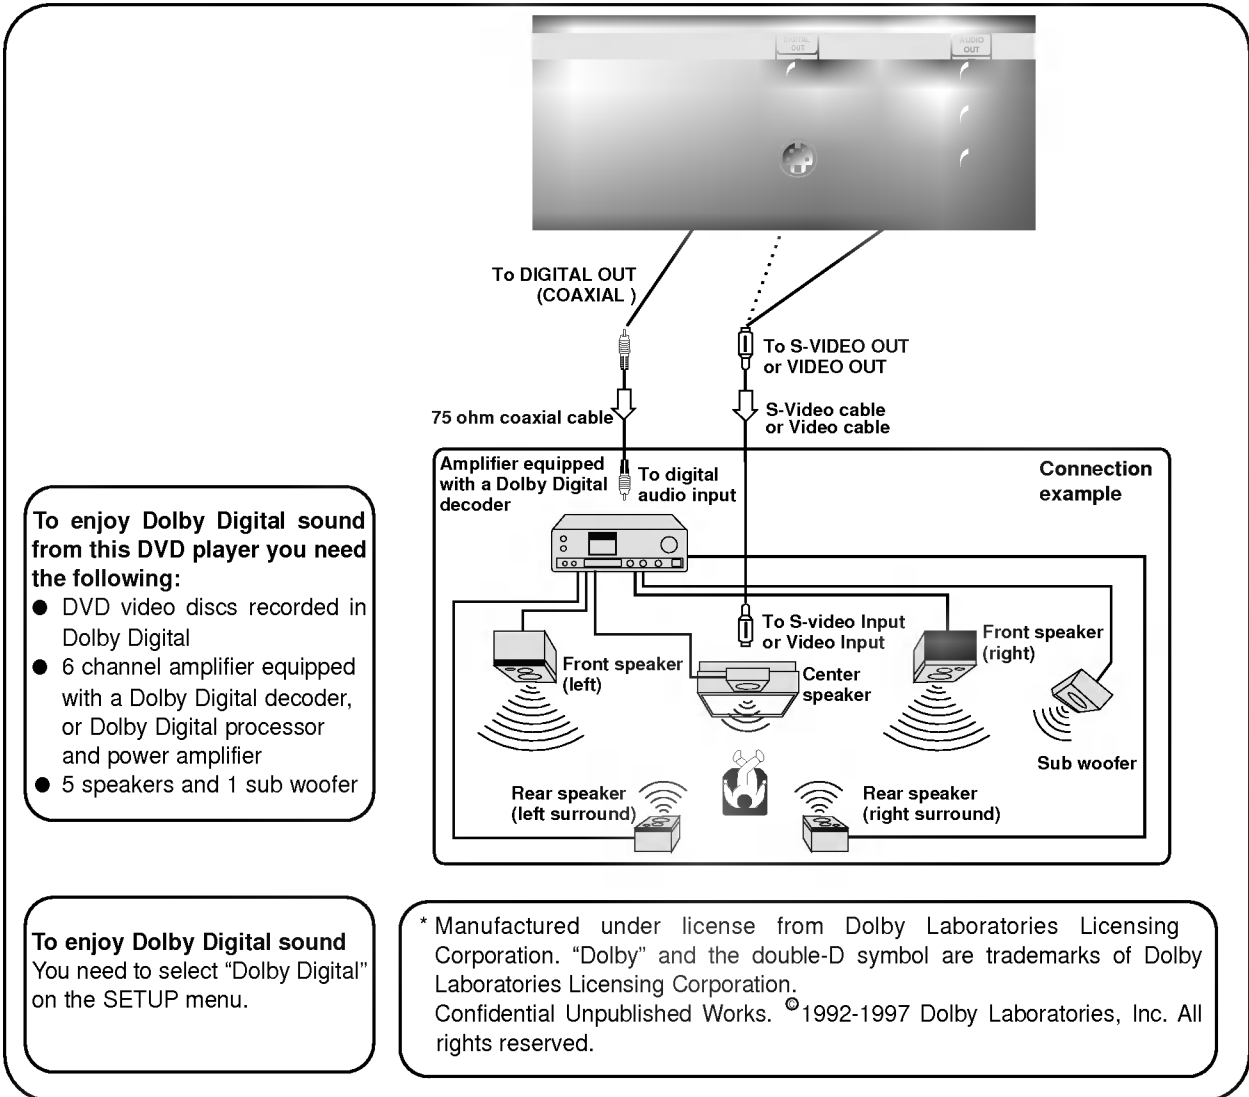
DIGITAL OUT

AUDIO OUT

To DIGITAL OUT (COAXIAL )

To S-VIDEO OUT or VIDEO OUT

75 ohm coaxial cable

S-Video cable or Video cable

Amplifier equipped with a Dolby Digital decoder

To digital audio input

Connection example

To enjoy Dolby Digital sound from this DVD player you need the following:
● DVD video discs recorded in Dolby Digital
● 6 channel amplifier equipped with a Dolby Digital decoder, or Dolby Digital processor and power amplifier
● 5 speakers and 1 sub woofer

To S-video Input or Video Input

Front speaker (left)

Center speaker

Front speaker (right)

Sub woofer

Rear speaker (left surround)

Rear speaker (right surround)

To enjoy Dolby Digital sound
You need to select “Dolby Digital” on the SETUP menu.

* Manufactured under license from Dolby Laboratories Licensing Corporation. “Dolby” and the double-D symbol are trademarks of Dolby Laboratories Licensing Corporation.
Confidential Unpublished Works. ©1992-1997 Dolby Laboratories, Inc. All rights reserved.